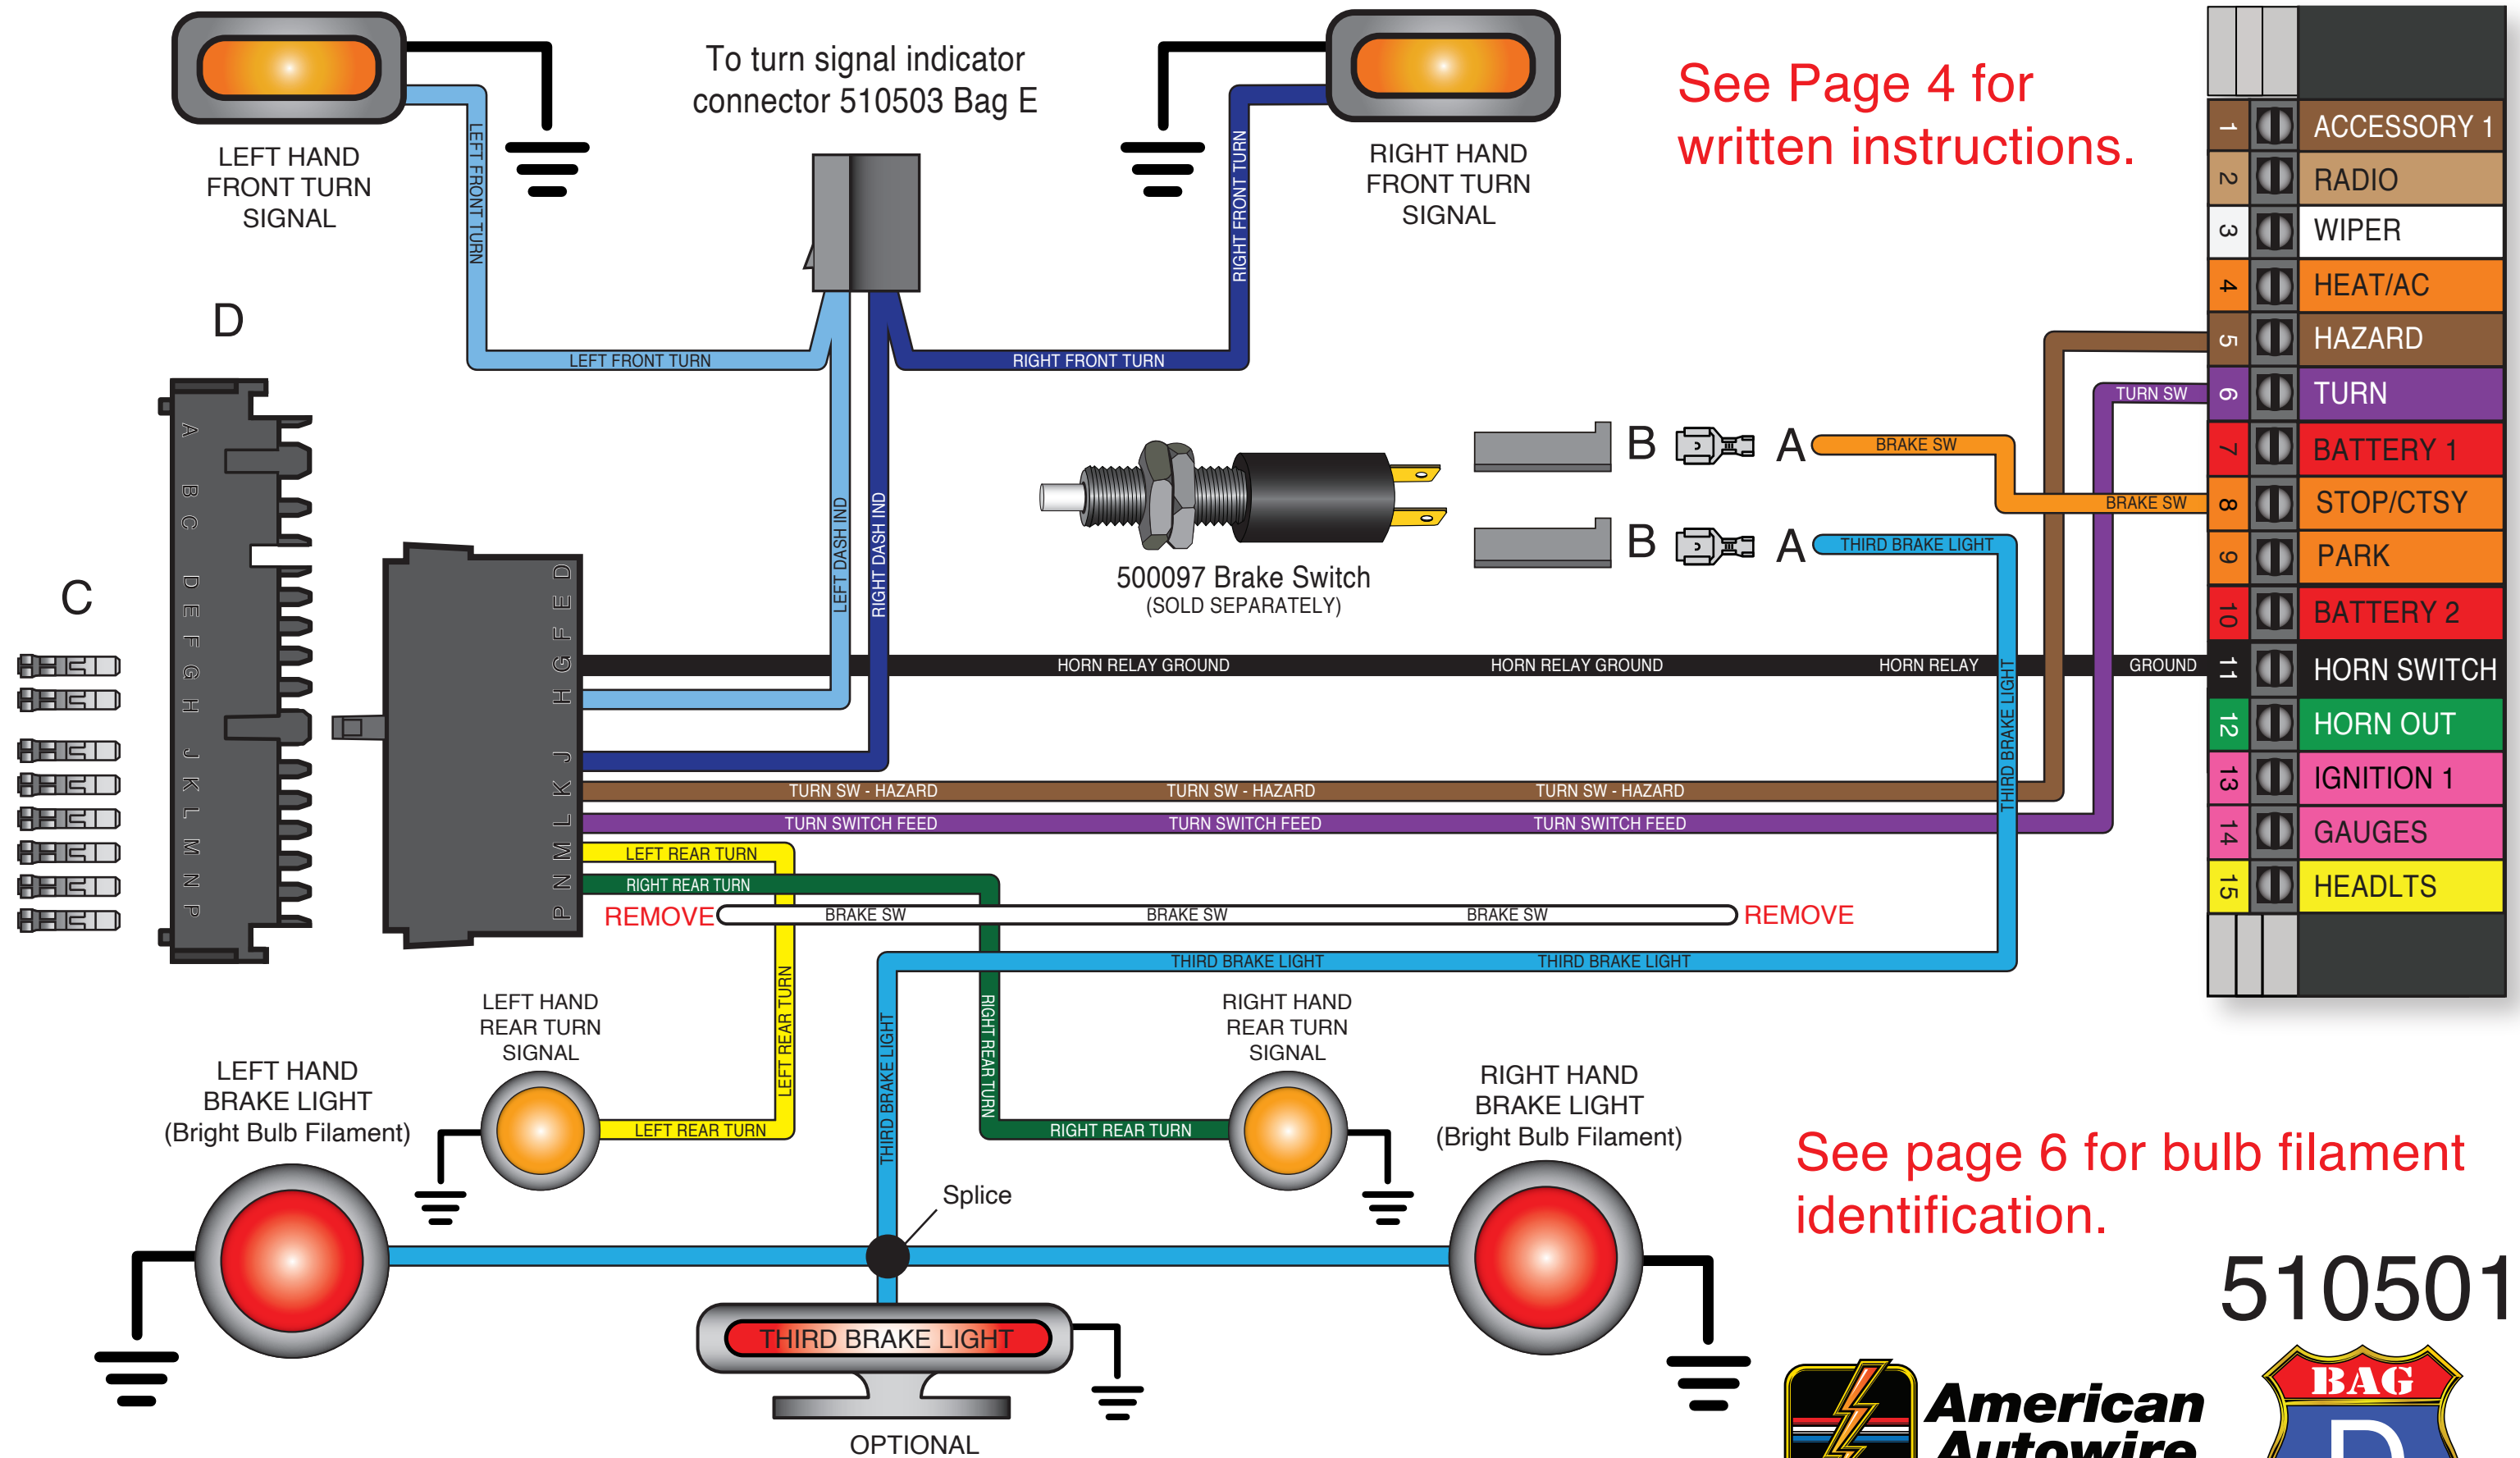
LEFT HAND FRONT TURN SIGNAL

LEFT FRONT TURN

To turn signal indicator connector 510503 Bag E

RIGHT HAND FRONT TURN SIGNAL

RIGHT FRONT TURN

See Page 4 for written instructions.

| 1 | ACCESSORY 1 |
|---|---|
| 2 | RADIO |
| 3 | WIPER |
| 4 | HEAT/AC |
| 5 | HAZARD |
| 6 | TURN |
| 7 | BATTERY 1 |
| 8 | STOP/CTSY |
| 9 | PARK |
| 10 | BATTERY 2 |
| 11 | HORN SWITCH |
| 12 | HORN OUT |
| 13 | IGNITION 1 |
| 14 | GAUGES |
| 15 | HEADLTS |

D

A B C D E F G H J K L M N P

C

LEFT FRONT TURN

RIGHT FRONT TURN

LEFT DASH IND

RIGHT DASH IND

D E F G H J K L M N P

500097 Brake Switch
(SOLD SEPARATELY)

B A BRAKE SW

B A THIRD BRAKE LIGHT

TURN SW

BRAKE SW

HORN RELAY GROUND HORN RELAY GROUND HORN RELAY GROUND

THIRD BRAKE LIGHT

TURN SW - HAZARD TURN SW - HAZARD TURN SW - HAZARD

TURN SWITCH FEED TURN SWITCH FEED TURN SWITCH FEED

LEFT REAR TURN

RIGHT REAR TURN

REMOVE BRAKE SW BRAKE SW BRAKE SW REMOVE

THIRD BRAKE LIGHT THIRD BRAKE LIGHT

LEFT HAND REAR TURN SIGNAL

RIGHT HAND REAR TURN SIGNAL

LEFT REAR TURN

THIRD BRAKE LIGHT

RIGHT REAR TURN

LEFT HAND BRAKE LIGHT (Bright Bulb Filament)

LEFT REAR TURN

RIGHT REAR TURN

RIGHT HAND BRAKE LIGHT (Bright Bulb Filament)

Splice

See page 6 for bulb filament identification.

510501

THIRD BRAKE LIGHT

OPTIONAL

American Autowire

BAG D